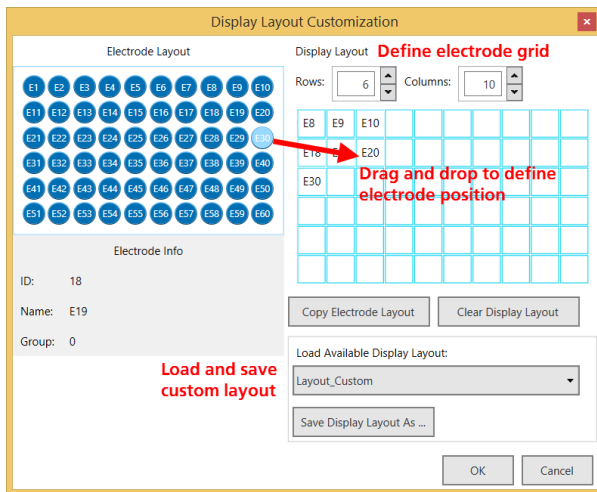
Display Layout Customization

Electrode Layout

E1 E2 E3 E4 E5 E6 E7 E8 E9 E10
E11 E12 E13 E14 E15 E16 E17 E18 E19 E20
E21 E22 E23 E24 E25 E26 E27 E28 E29 E30
E31 E32 E33 E34 E35 E36 E37 E38 E39 E40
E41 E42 E43 E44 E45 E46 E47 E48 E49 E50
E51 E52 E53 E54 E55 E56 E57 E58 E59 E60

Electrode Info

ID: 18

Name: E19

Group: 0

Display Layout Define electrode grid

Rows: 6 Columns: 10

| E8 | E9 | E10 | | | | | | | |
|---|---|---|---|---|---|---|---|---|---|
| E18 | E | E20 | | | | | | | |
| E30 | | | | | | | | | |
| | | | | | | | | | |
| | | | | | | | | | |
| | | | | | | | | | |

Drag and drop to define electrode position

Copy Electrode Layout

Clear Display Layout

Load and save custom layout

Load Available Display Layout:

Layout_Custom

Save Display Layout As ...

OK

Cancel